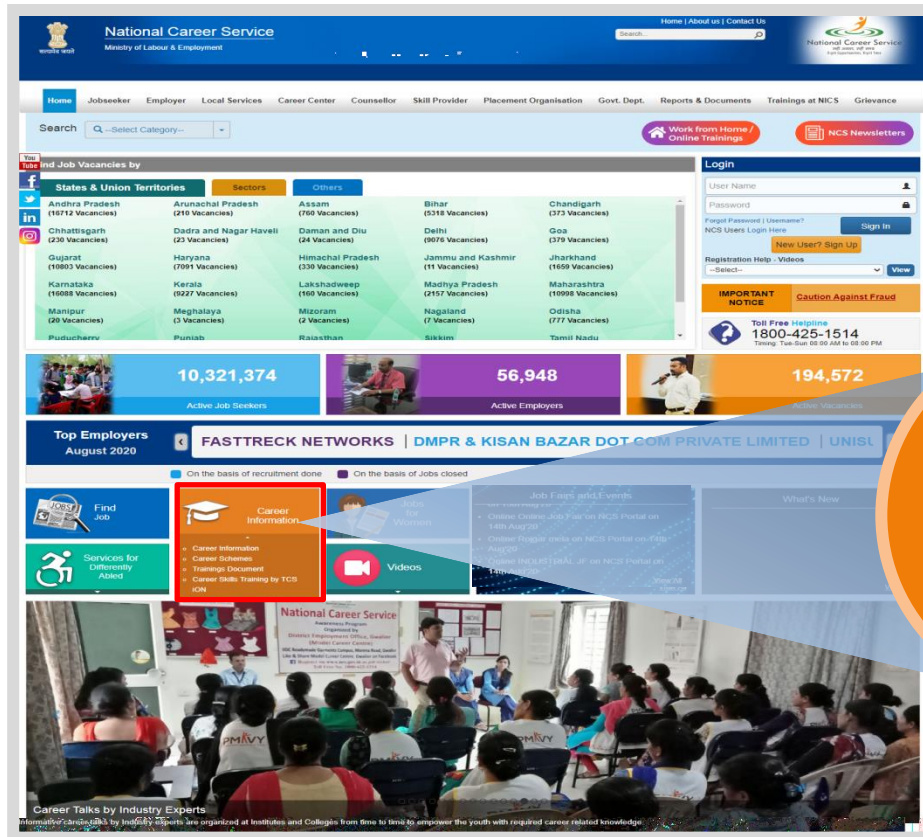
सत्यमेव जयते
National Career Service
Ministry of Labour & Employment

Home | About us | Contact Us
Search...

National Career Service

Home Jobseeker Employer Local Services Career Center Counsellor Skill Provider Placement Organisation Govt. Dept. Reports & Documents Trainings at NICS Grievance

Search --Select Category--

Work from Home / Online Trainings
NCS Newsletters

You Tube

Find Job Vacancies by

States & Union Territories | Sectors | Others

| | | | | |
|---|---|---|---|---|
| Andhra Pradesh (16712 Vacancies) | Arunachal Pradesh (210 Vacancies) | Assam (760 Vacancies) | Bihar (5318 Vacancies) | Chandigarh (373 Vacancies) |
| Chhattisgarh (230 Vacancies) | Dadra and Nagar Haveli (23 Vacancies) | Daman and Diu (24 Vacancies) | Delhi (9076 Vacancies) | Goa (379 Vacancies) |
| Gujarat (10803 Vacancies) | Haryana (7091 Vacancies) | Himachal Pradesh (330 Vacancies) | Jammu and Kashmir (11 Vacancies) | Jharkhand (1659 Vacancies) |
| Karnataka (16088 Vacancies) | Kerala (9227 Vacancies) | Lakshadweep (160 Vacancies) | Madhya Pradesh (2157 Vacancies) | Maharashtra (10998 Vacancies) |
| Manipur (20 Vacancies) | Meghalaya (3 Vacancies) | Mizoram (2 Vacancies) | Nagaland (7 Vacancies) | Odisha (777 Vacancies) |
| Puducherry | Punjab | Rajasthan | Sikkim | Tamil Nadu |

Login
User Name
Password
Forgot Password | Username?
NCS Users Login Here
Sign In
New User? Sign Up
Registration Help - Videos
--Select--
View

IMPORTANT NOTICE
Caution Against Fraud

Toll Free Helpline
1800-425-1514
Timing: Tue-Sun 08:00 AM to 08:00 PM

10,321,374
Active Job Seekers
56,948
Active Employers
194,572
Active Vacancies

Top Employers
August 2020
FASTTRECK NETWORKS | DMPR & KISAN BAZAR DOT COM PRIVATE LIMITED | UNISL

On the basis of recruitment done
On the basis of Jobs closed

Find Job
Career Information
Jobs for Women
Job Fairs and Events
What's New

Online Online Job Fair on NCS Portal on 14th Aug'20
Online Rojgar mela on NCS Portal on 14th Aug'20
Online INDEX | IPAL JF on NCS Portal on 14th Aug'20

Services for Differently Abled
Career Information
Career Schemes
Trainings Document
Career Skills Training by TCS iON
Videos

National Career Service

Career Talks by Industry Experts
Informative career talks by Industry experts are organized at Institutes and Colleges from time to time to empower the youth with required career related knowledge.